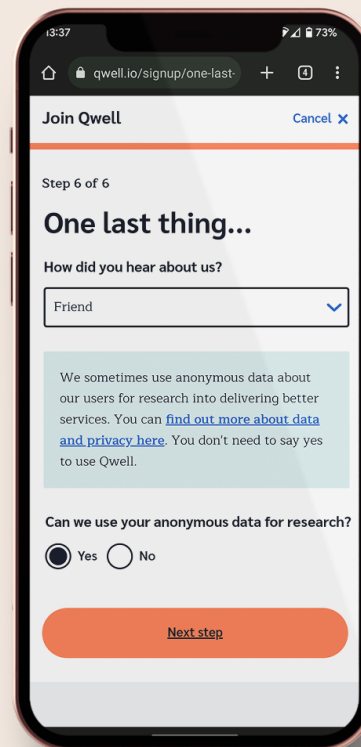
13:37
73%
qwell.io/signup/one-last-
4
Join Qwell
Cancel ✕
Step 6 of 6
One last thing...
How did you hear about us?
Friend
We sometimes use anonymous data about our users for research into delivering better services. You can find out more about data and privacy here. You don't need to say yes to use Qwell.
Can we use your anonymous data for research?
Yes
No
Next step